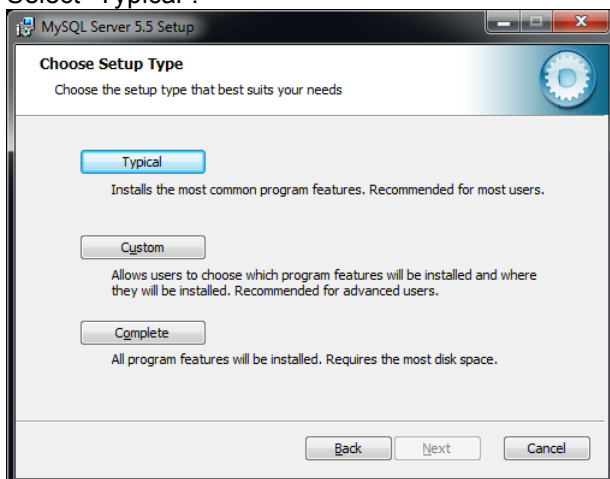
Select "Typical".

MySQL Server 5.5 Setup

Choose Setup Type
Choose the setup type that best suits your needs

Typical
Installs the most common program features. Recommended for most users.

Custom
Allows users to choose which program features will be installed and where they will be installed. Recommended for advanced users.

Complete
All program features will be installed. Requires the most disk space.

Back Next Cancel